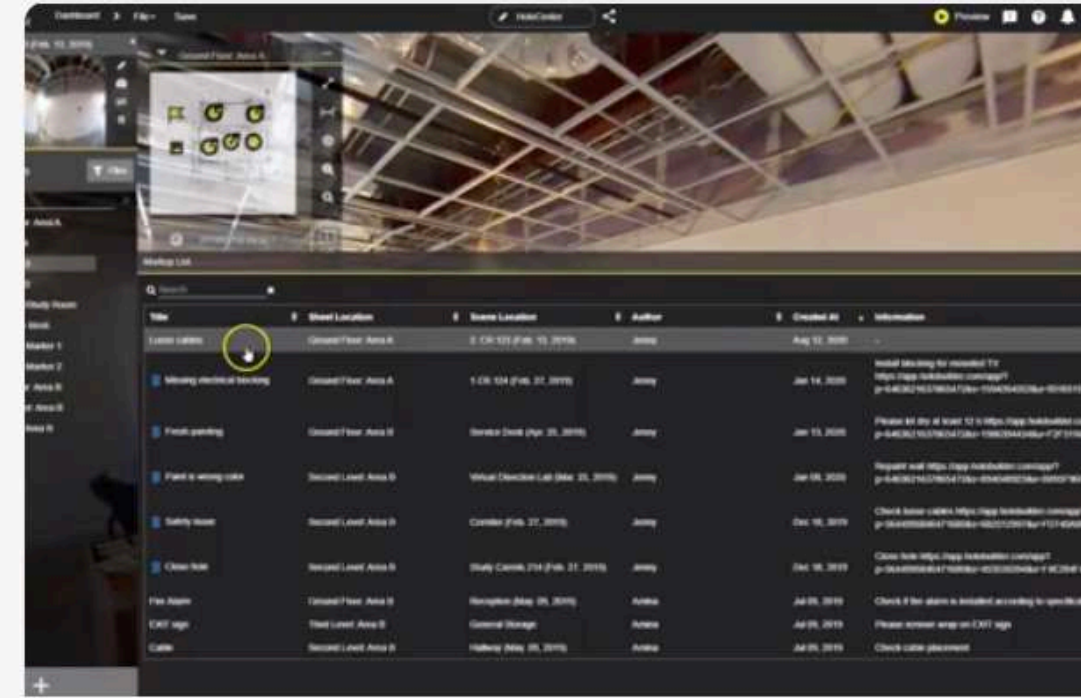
Dashboard > File Save

HoloCenter

Preview

Ground Floor: Area A

Filter

Area A

Study Room

Marker 1

Marker 2

Area B

Area B

Area B

Markup List

Search

| Title | Sheet Location | Scene Location | Author | Created At | Information |
|---|---|---|---|---|---|
| Loose cables | Ground Floor: Area A | 1. CR 123 (Feb. 13, 2019) | Jenny | Aug 12, 2020 | - |
| Missing electrical blocking | Ground Floor: Area A | 1 CR 124 (Feb. 27, 2019) | Jenny | Jan 14, 2020 | Install blocking for mounted TV https://app.holobuilder.com/app? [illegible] |
| Finish painting | Ground Floor: Area B | Service Desk (Apr. 25, 2019) | Jenny | Jan 13, 2020 | Please let dry at least 12 h https://app.holobuilder.com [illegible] |
| Paint is wrong color | Second Level: Area B | Virtual Direction Lab (Mar. 25, 2019) | Jenny | Jan 08, 2020 | Repaint wall https://app.holobuilder.com/app? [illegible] |
| Safety issue | Second Level: Area B | Corridor (Feb. 27, 2019) | Jenny | Dec 16, 2019 | Check loose cables https://app.holobuilder.com/app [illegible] |
| Close hole | Second Level: Area B | Study Carrels 214 (Feb. 27, 2019) | Jenny | Dec 16, 2019 | Close hole https://app.holobuilder.com/app? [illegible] |
| Fire Alarm | Ground Floor: Area B | Reception (May 09, 2019) | Amina | Jul 09, 2019 | Check if fire alarm is installed according to specifica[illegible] |
| EXIT sign | Third Level: Area B | General Storage | Amina | Jul 09, 2019 | Please remove wrap on EXIT sign |
| Cable | Second Level: Area B | Hallway (May 09, 2019) | Amina | Jul 09, 2019 | Check cable placement |

+